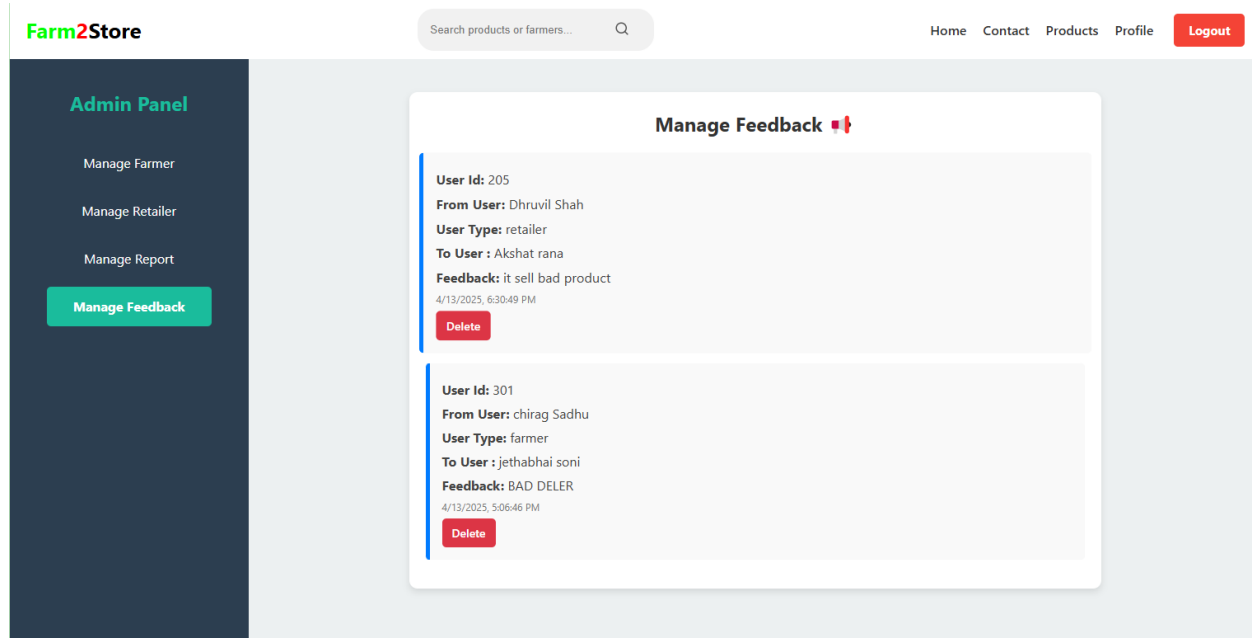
Farm2Store

Search products or farmers...

Home Contact Products Profile Logout

Admin Panel

Manage Farmer

Manage Retailer

Manage Report

Manage Feedback

Manage Feedback 📢

**User Id:** 205
**From User:** Dhruvil Shah
**User Type:** retailer
**To User :** Akshat rana
**Feedback:** it sell bad product
4/13/2025, 6:30:49 PM
Delete

**User Id:** 301
**From User:** chirag Sadhu
**User Type:** farmer
**To User :** jethabhai soni
**Feedback:** BAD DELER
4/13/2025, 5:06:46 PM
Delete